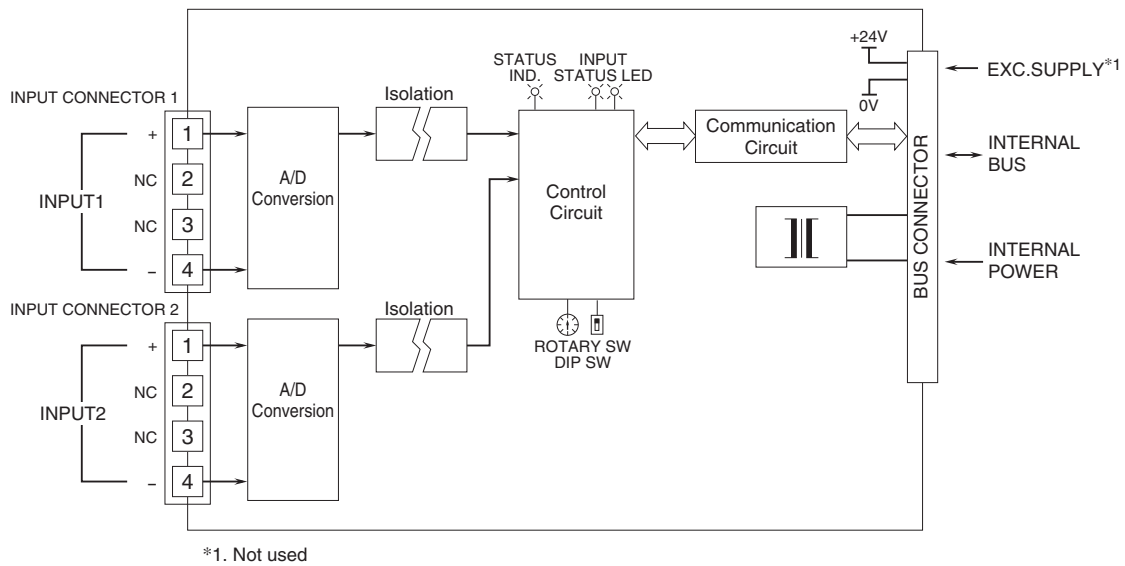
INPUT CONNECTOR 1

+ 1
NC 2
NC 3
– 4

INPUT1

A/D Conversion

Isolation

STATUS IND.

INPUT STATUS LED

Control Circuit

Communication Circuit

+24V

0V

EXC.SUPPLY$^{*1}$

INTERNAL BUS

INTERNAL POWER

BUS CONNECTOR

INPUT CONNECTOR 2

+ 1
NC 2
NC 3
– 4

INPUT2

A/D Conversion

Isolation

ROTARY SW
DIP SW

*1. Not used